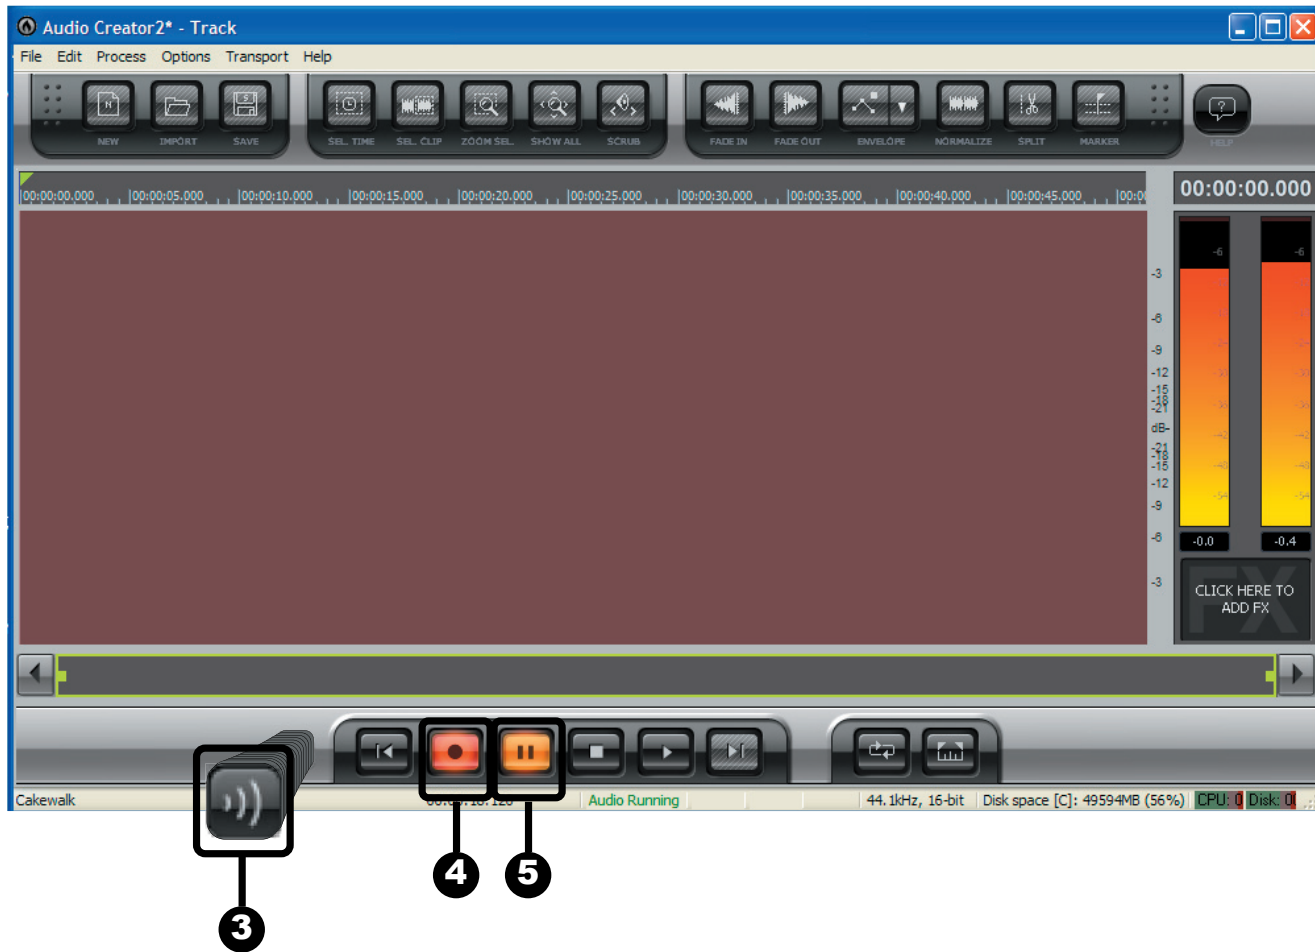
Audio Creator2* - Track

File Edit Process Options Transport Help

NEW IMPORT SAVE SEL. TIME SEL. CLIP ZOOM SEL. SHOW ALL SCRUB FADE IN FADE OUT ENVELOPE NORMALIZE SPLIT MARKER HELP

00:00:00.000 00:00:05.000 00:00:10.000 00:00:15.000 00:00:20.000 00:00:25.000 00:00:30.000 00:00:35.000 00:00:40.000 00:00:45.000 00:00

00:00:00.000

-3 -6 -9 -12 -15 -18 -21 dB- -21 -18 -15 -12 -9 -6 -3

-6 -6

-0.0 -0.4

CLICK HERE TO ADD FX

FX

Cakewalk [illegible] Audio Running 44.1kHz, 16-bit Disk space [C]: 49594MB (56%) CPU: 0 Disk: 0

3

4

5